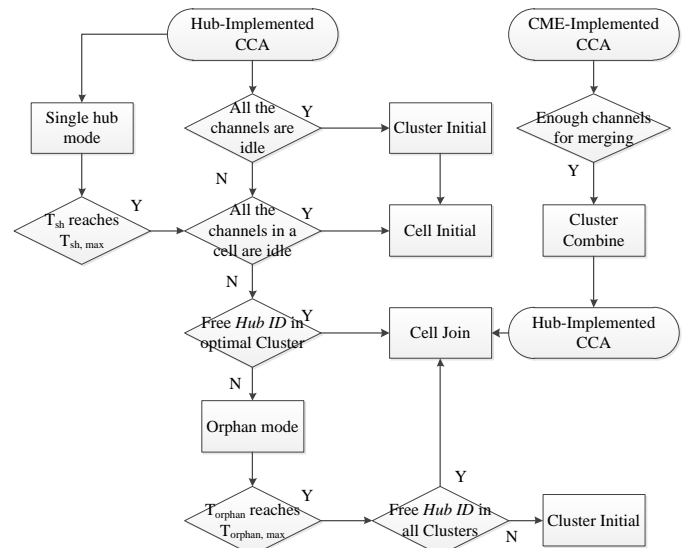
Hub-Implemented CCA

CME-Implemented CCA

Single hub mode

All the channels are idle

Y

Cluster Initial

Enough channels for merging

Y

N

$T_{sh}$ reaches $T_{sh, max}$

Y

All the channels in a cell are idle

Y

Cell Initial

Cluster Combine

N

Free *Hub ID* in optimal Cluster

Y

Cell Join

Hub-Implemented CCA

N

Orphan mode

Y

$T_{orphan}$ reaches $T_{orphan, max}$

Y

Free *Hub ID* in all Clusters

Cluster Initial

N